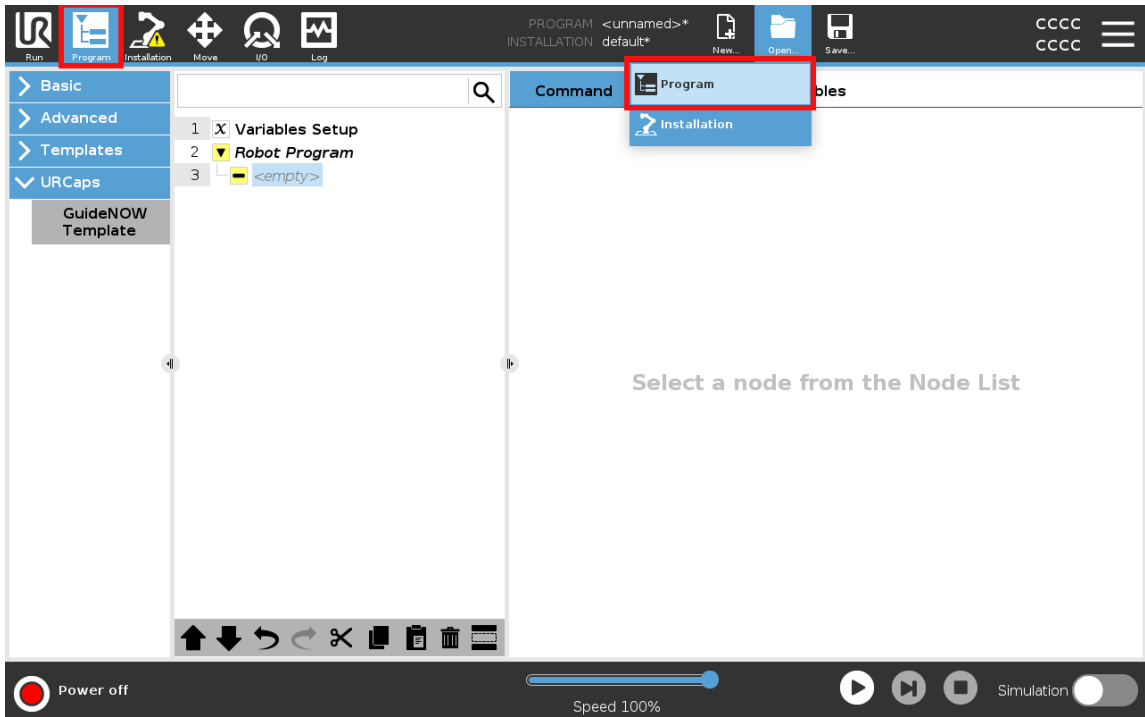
Run Program Installation Move I/O Log

PROGRAM <unnamed>*
INSTALLATION default*

New... Open... Save...

CCCC
CCCC

Basic
Advanced
Templates
URCaps
GuideNOW Template

1 Variables Setup
2 Robot Program
3 <empty>

Command

bles

Program
Installation

Select a node from the Node List

Power off

Speed 100%

Simulation